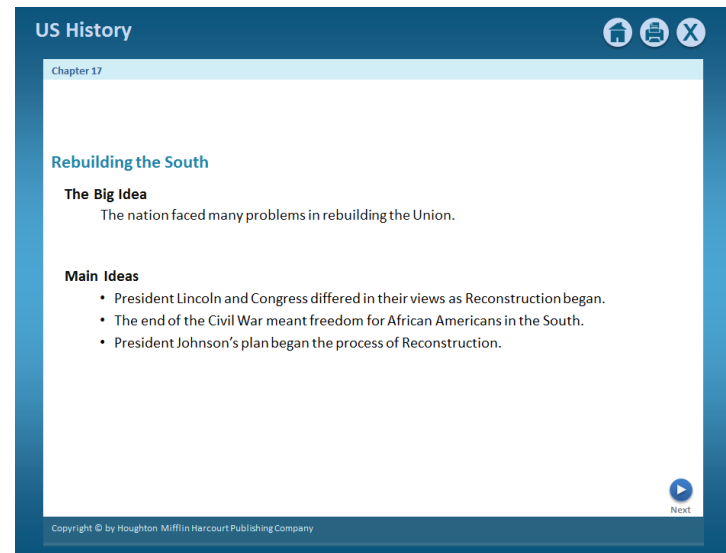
US History

X

Chapter 17

Rebuilding the South

The Big Idea

The nation faced many problems in rebuilding the Union.

Main Ideas

- President Lincoln and Congress differed in their views as Reconstruction began.
- The end of the Civil War meant freedom for African Americans in the South.
- President Johnson's plan began the process of Reconstruction.

Next

Copyright © by Houghton Mifflin Harcourt Publishing Company